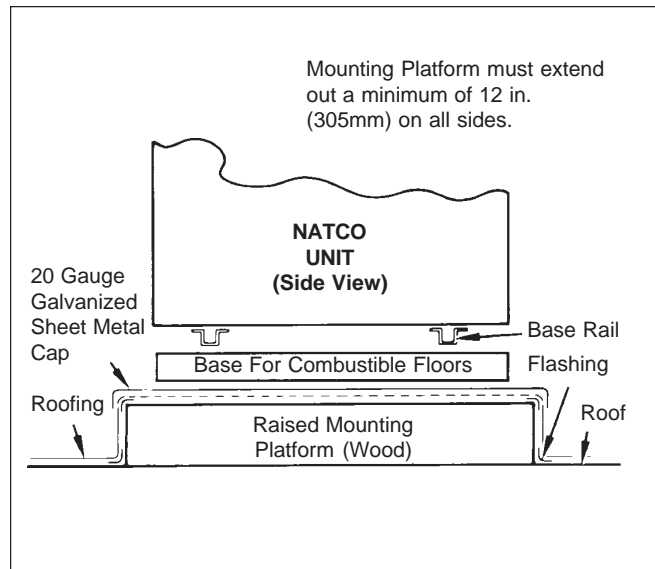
Mounting Platform must extend out a minimum of 12 in. (305mm) on all sides.

NATCO UNIT (Side View)

20 Gauge Galvanized Sheet Metal Cap

Base Rail

Base For Combustible Floors

Flashing

Roofing

Raised Mounting Platform (Wood)

Roof